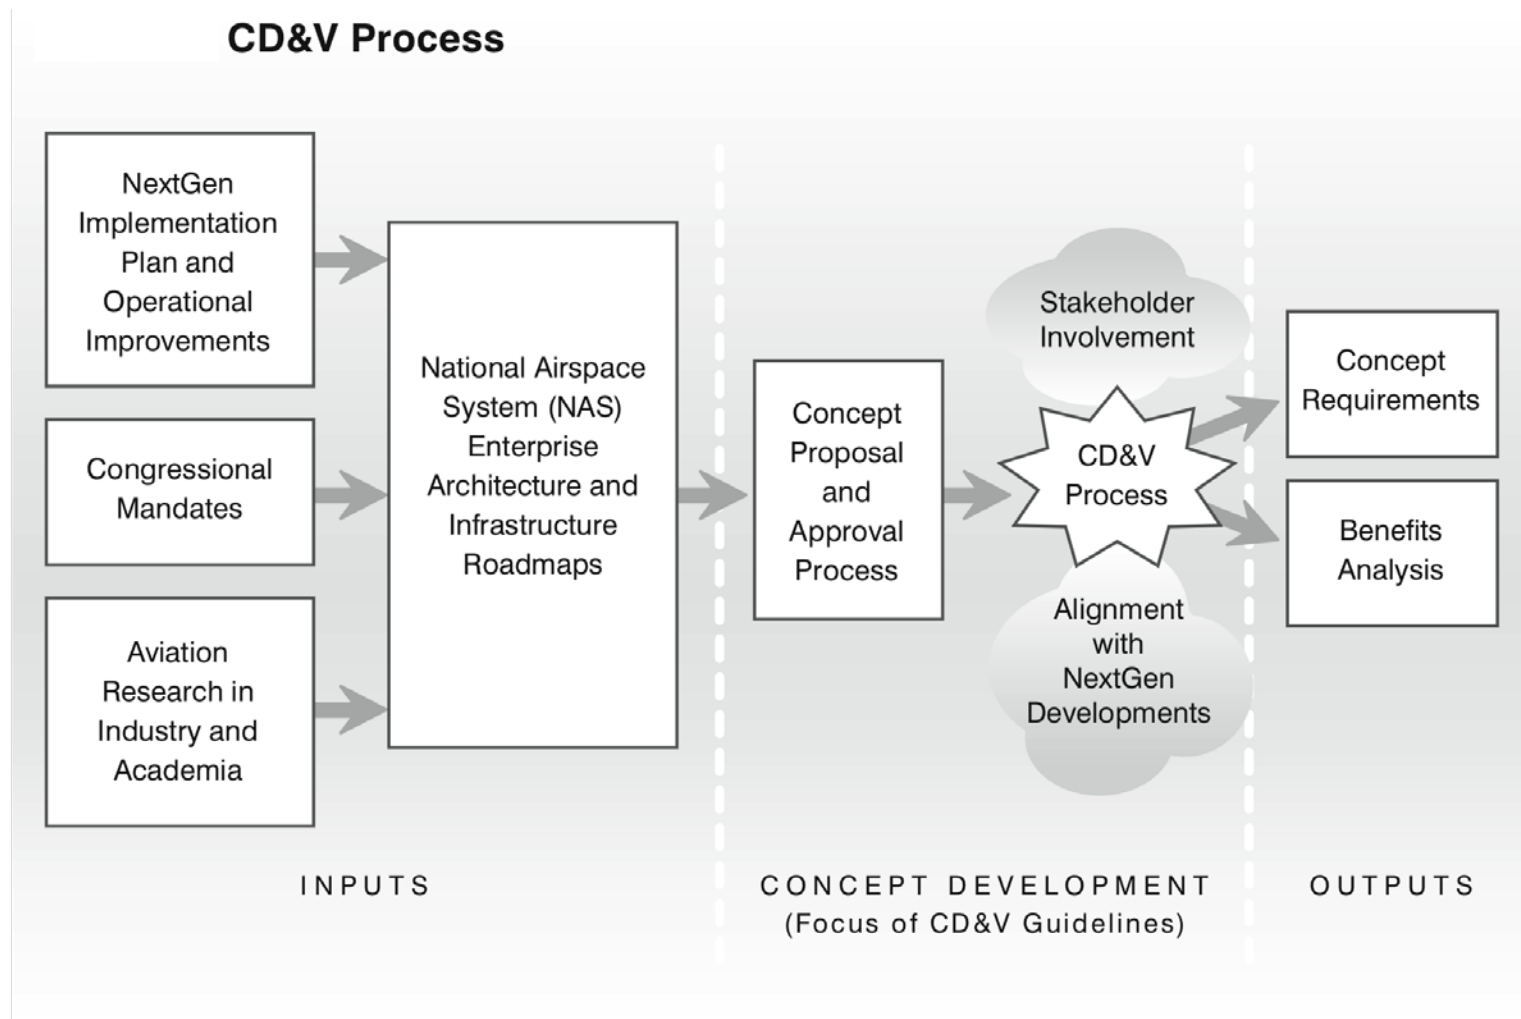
CD&V Process

NextGen Implementation Plan and Operational Improvements

Congressional Mandates

Aviation Research in Industry and Academia

National Airspace System (NAS) Enterprise Architecture and Infrastructure Roadmaps

Concept Proposal and Approval Process

Stakeholder Involvement

CD&V Process

Alignment with NextGen Developments

Concept Requirements

Benefits Analysis

INPUTS

CONCEPT DEVELOPMENT
(Focus of CD&V Guidelines)

OUTPUTS